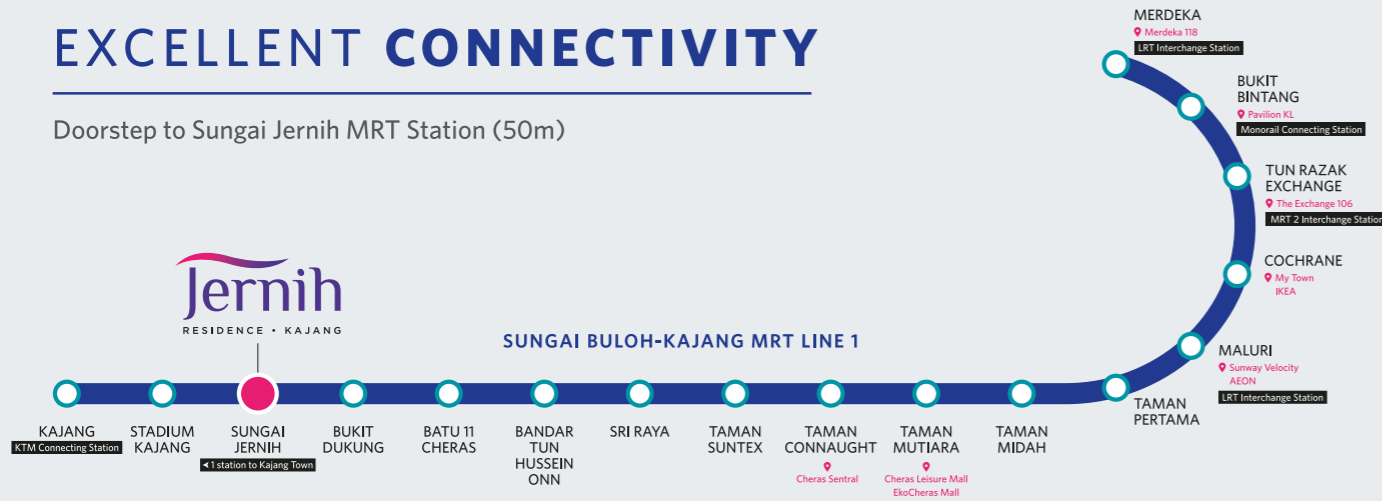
EXCELLENT CONNECTIVITY

Doorstep to Sungai Jernih MRT Station (50m)

MERDEKA
Merdeka 118
LRT Interchange Station

BUKIT BINTANG
Pavilion KL
Monorail Connecting Station

TUN RAZAK EXCHANGE
The Exchange 106
MRT 2 Interchange Station

COCHRANE
My Town
IKEA

MALURI
Sunway Velocity
AEON
LRT Interchange Station

TAMAN PERTAMA

Jernih
RESIDENCE • KAJANG

SUNGAI BULOH-KAJANG MRT LINE 1

KAJANG
KTM Connecting Station

STADIUM KAJANG

SUNGAI JERNIH
◂1 station to Kajang Town

BUKIT DUKUNG

BATU 11 CHERAS

BANDAR TUN HUSSEIN ONN

SRI RAYA

TAMAN SUNTEX

TAMAN CONNAUGHT
Cheras Sentral

TAMAN MUTIARA
Cheras Leisure Mall
EkoCheras Mall

TAMAN MIDAH